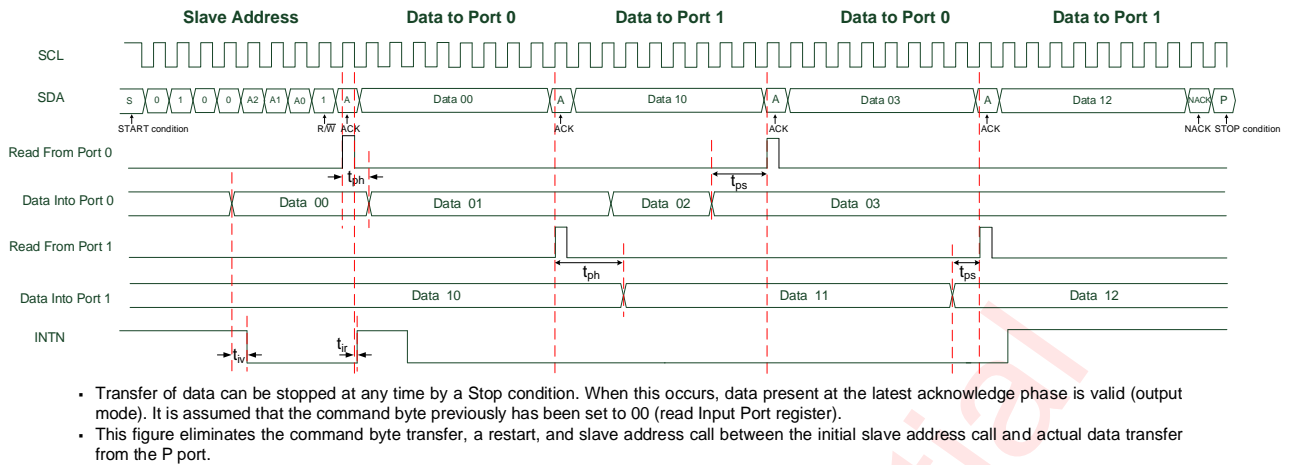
Slave Address Data to Port 0 Data to Port 1 Data to Port 0 Data to Port 1

SCL

SDA S 0 1 0 0 A2 A1 A0 1 A Data 00 A Data 10 A Data 03 A Data 12 NACK P

START condition R/W ACK ACK ACK ACK NACK STOP condition

Read From Port 0

$t_{ph}$ $t_{ps}$

Data Into Port 0 Data 00 Data 01 Data 02 Data 03

Read From Port 1

$t_{ph}$ $t_{ps}$

Data Into Port 1 Data 10 Data 11 Data 12

INTN

$t_{iv}$ $t_{ir}$

- Transfer of data can be stopped at any time by a Stop condition. When this occurs, data present at the latest acknowledge phase is valid (output mode). It is assumed that the command byte previously has been set to 00 (read Input Port register).
- This figure eliminates the command byte transfer, a restart, and slave address call between the initial slave address call and actual data transfer from the P port.